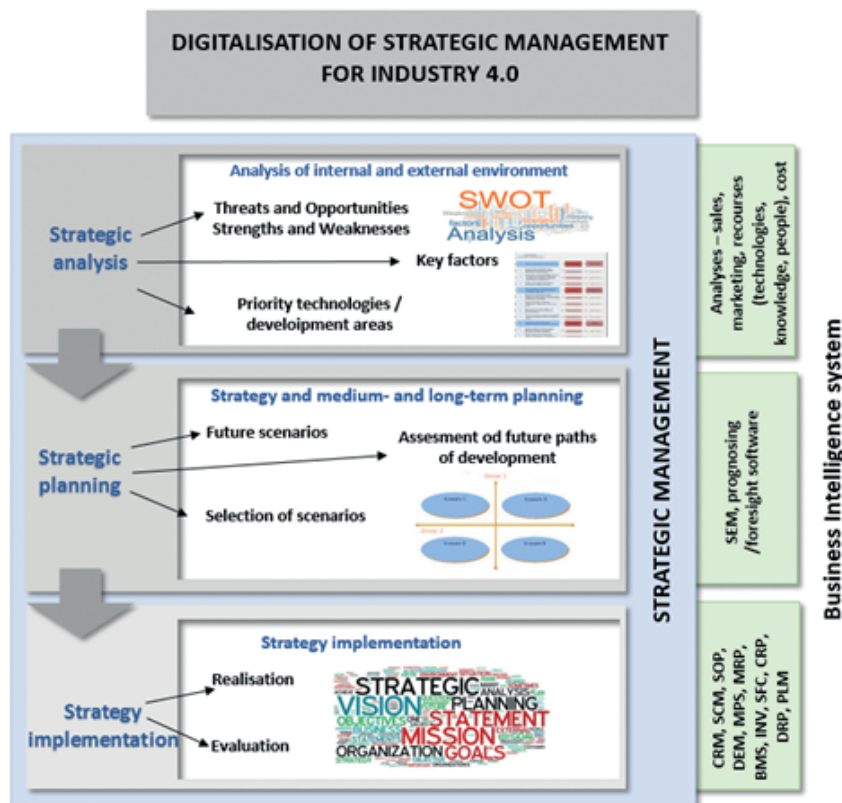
DIGITALISATION OF STRATEGIC MANAGEMENT FOR INDUSTRY 4.0

Strategic analysis

Analysis of internal and external environment

Threats and Opportunities
Strengths and Weaknesses

SWOT Analysis

Key factors

Priority technologies / development areas

Strategic planning

Strategy and medium- and long-term planning

Future scenarios

Assesment od future paths of development

Selection of scenarios

Strategy implementation

Strategy implementation

Realisation

Evaluation

STRATEGIC PLANNING VISION MISSION STATEMENT OBJECTIVES ORGANIZATION GOALS

STRATEGIC MANAGEMENT

Analyses – sales, marketing, recourses (technologies, knowledge, people), cost

SEM, prognosing /foresight software

CRM, SCM, SOP, DEM, MPS, MRP, BMS, INV, SFC, CRP, DRP, PLM

Business Intelligence system